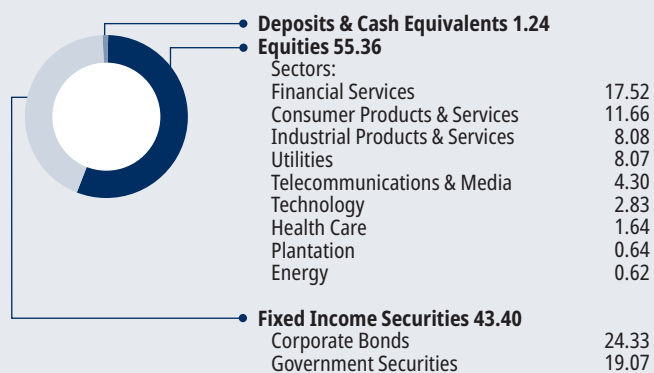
Deposits & Cash Equivalents 1.24

Equities 55.36

Sectors:

| | |
|---|---|
| Financial Services | 17.52 |
| Consumer Products & Services | 11.66 |
| Industrial Products & Services | 8.08 |
| Utilities | 8.07 |
| Telecommunications & Media | 4.30 |
| Technology | 2.83 |
| Health Care | 1.64 |
| Plantation | 0.64 |
| Energy | 0.62 |

Fixed Income Securities 43.40

| | |
|---|---|
| Corporate Bonds | 24.33 |
| Government Securities | 19.07 |